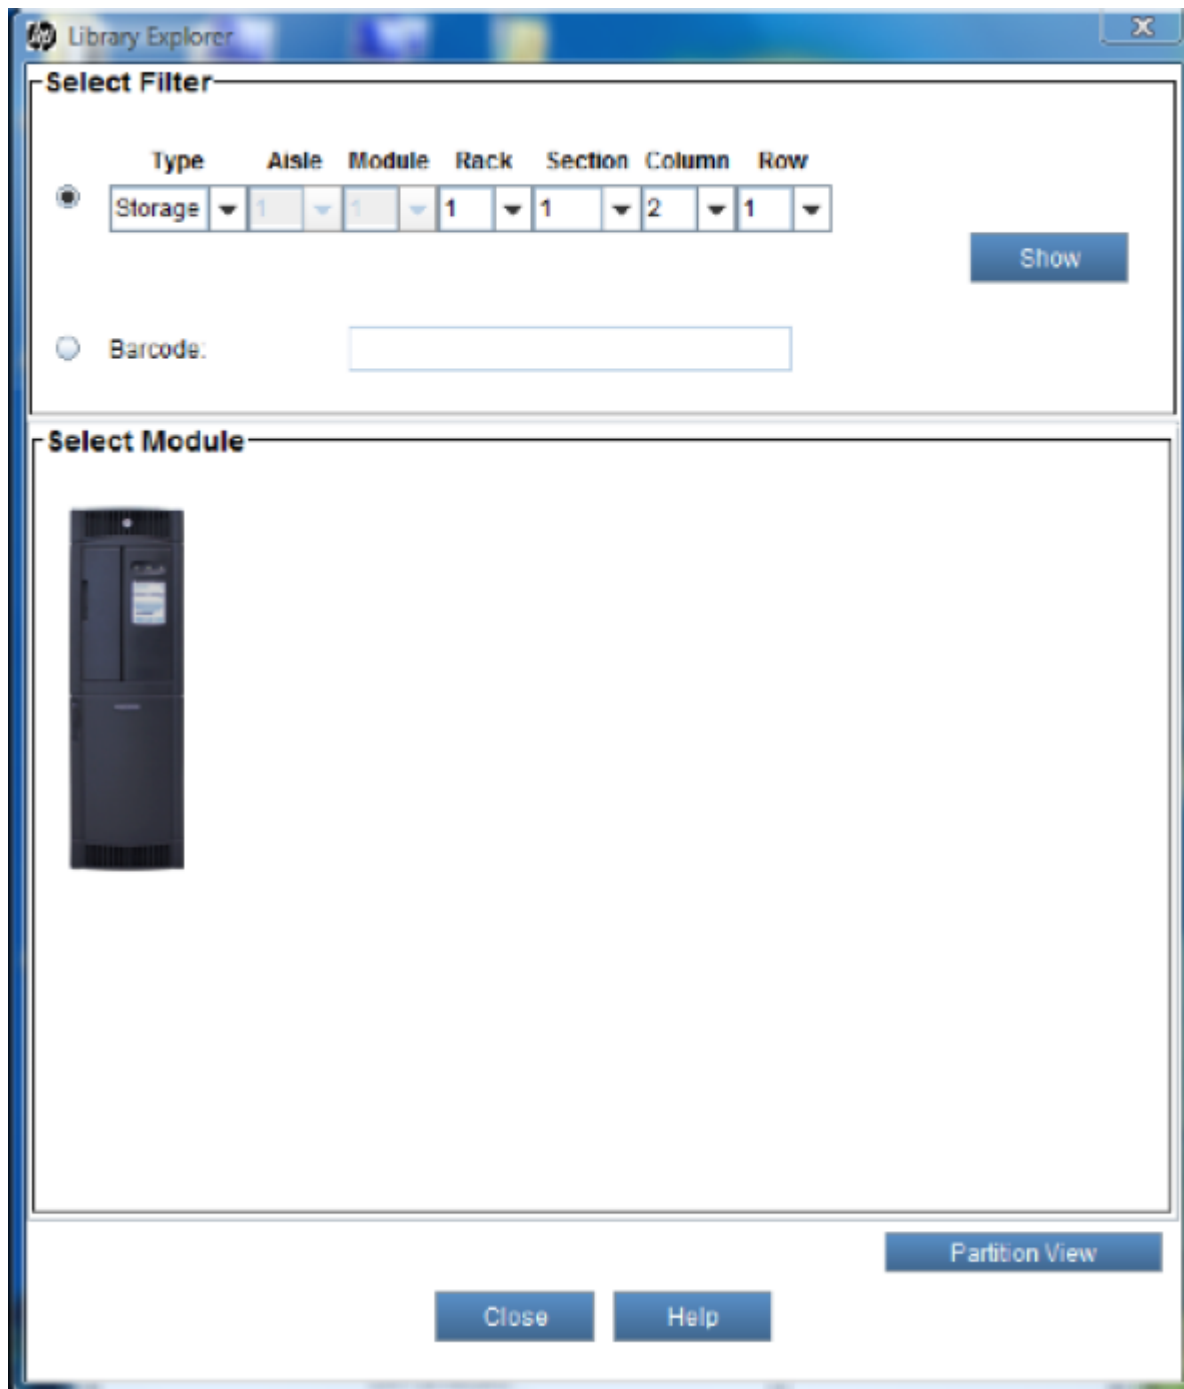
Library Explorer

Select Filter

| Type | Aisle | Module | Rack | Section | Column | Row |
|---|---|---|---|---|---|---|
| Storage | 1 | 1 | 1 | 1 | 2 | 1 |

Show

Barcode:

Select Module

Partition View

Close Help